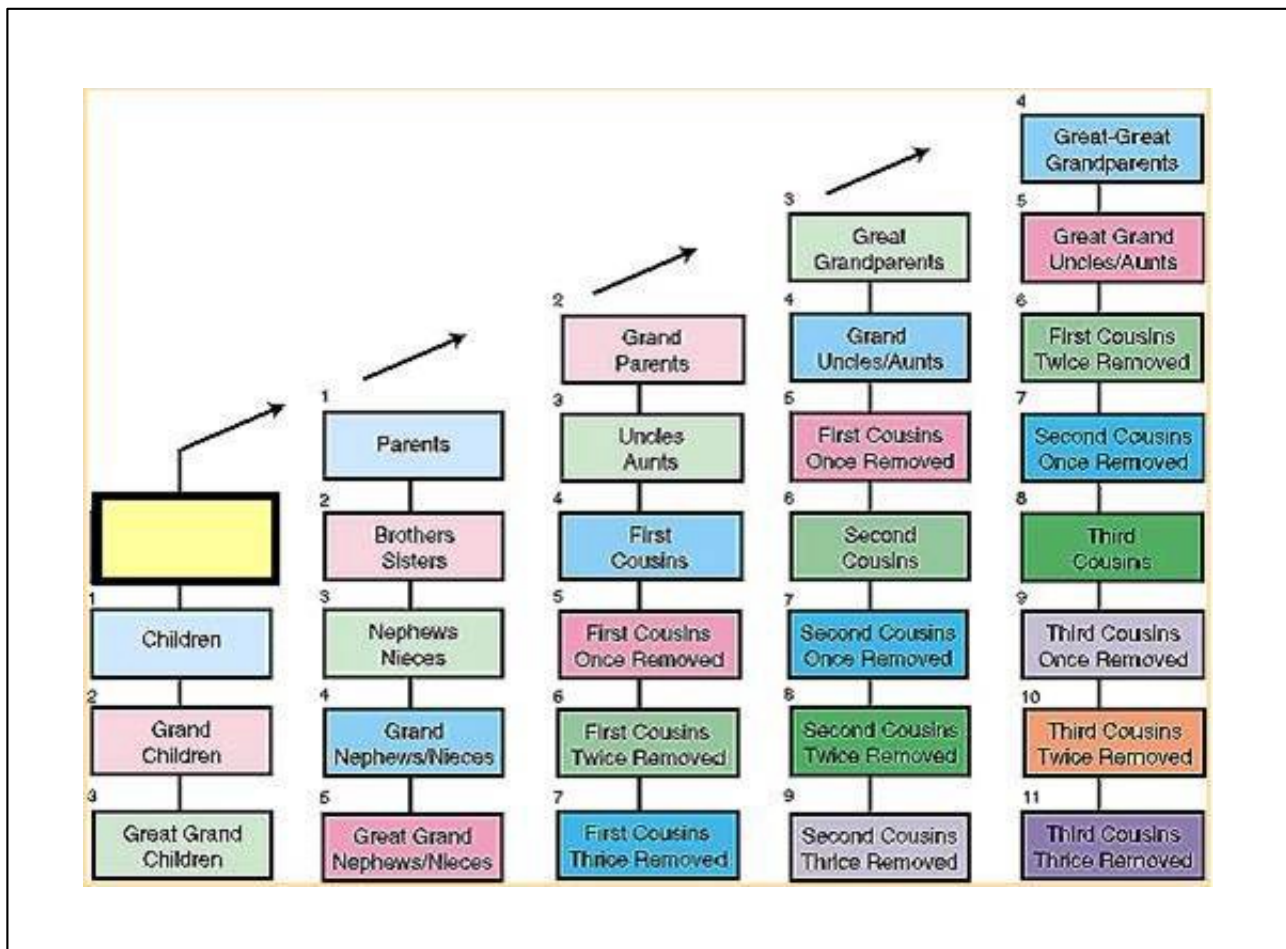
1
Children
2
Grand Children
3
Great Grand Children

1
Parents
2
Brothers Sisters
3
Nephews Nieces
4
Grand Nephews/Nieces
5
Great Grand Nephews/Nieces

2
Grand Parents
3
Uncles Aunts
4
First Cousins
5
First Cousins Once Removed
6
First Cousins Twice Removed
7
First Cousins Thrice Removed

3
Great Grandparents
4
Grand Uncles/Aunts
5
First Cousins Once Removed
6
Second Cousins
7
Second Cousins Once Removed
8
Second Cousins Twice Removed
9
Second Cousins Thrice Removed

4
Great-Great Grandparents
5
Great Grand Uncles/Aunts
6
First Cousins Twice Removed
7
Second Cousins Once Removed
8
Third Cousins
9
Third Cousins Once Removed
10
Third Cousins Twice Removed
11
Third Cousins Thrice Removed